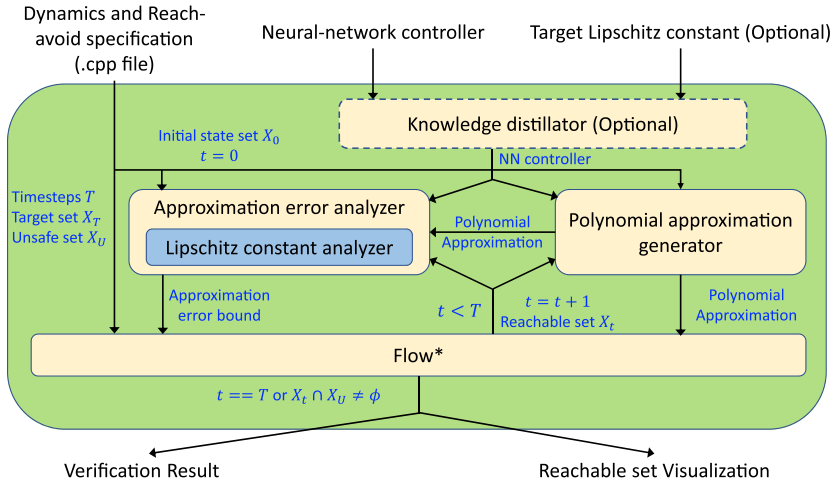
Dynamics and Reach-avoid specification (.cpp file)

Neural-network controller

Target Lipschitz constant (Optional)

Knowledge distillator (Optional)

Initial state set $X_0$
$t = 0$

NN controller

Timesteps $T$
Target set $X_T$
Unsafe set $X_U$

Approximation error analyzer

Lipschitz constant analyzer

Polynomial Approximation

Polynomial approximation generator

Approximation error bound

$t < T$

$t = t + 1$
Reachable set $X_t$

Polynomial Approximation

Flow*

$t == T$ or $X_t \cap X_U \neq \phi$

Verification Result

Reachable set Visualization